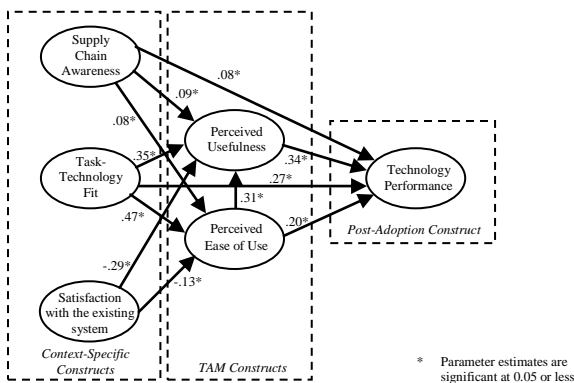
Supply Chain Awareness

.08*

.09*

.08*

Perceived Usefulness

.35*

.34*

Technology Performance

Task-Technology Fit

.27*

.31*

.47*

.20*

Perceived Ease of Use

Post-Adoption Construct

-.29*

-.13*

Satisfaction with the existing system

Context-Specific Constructs

TAM Constructs

* Parameter estimates are significant at 0.05 or less